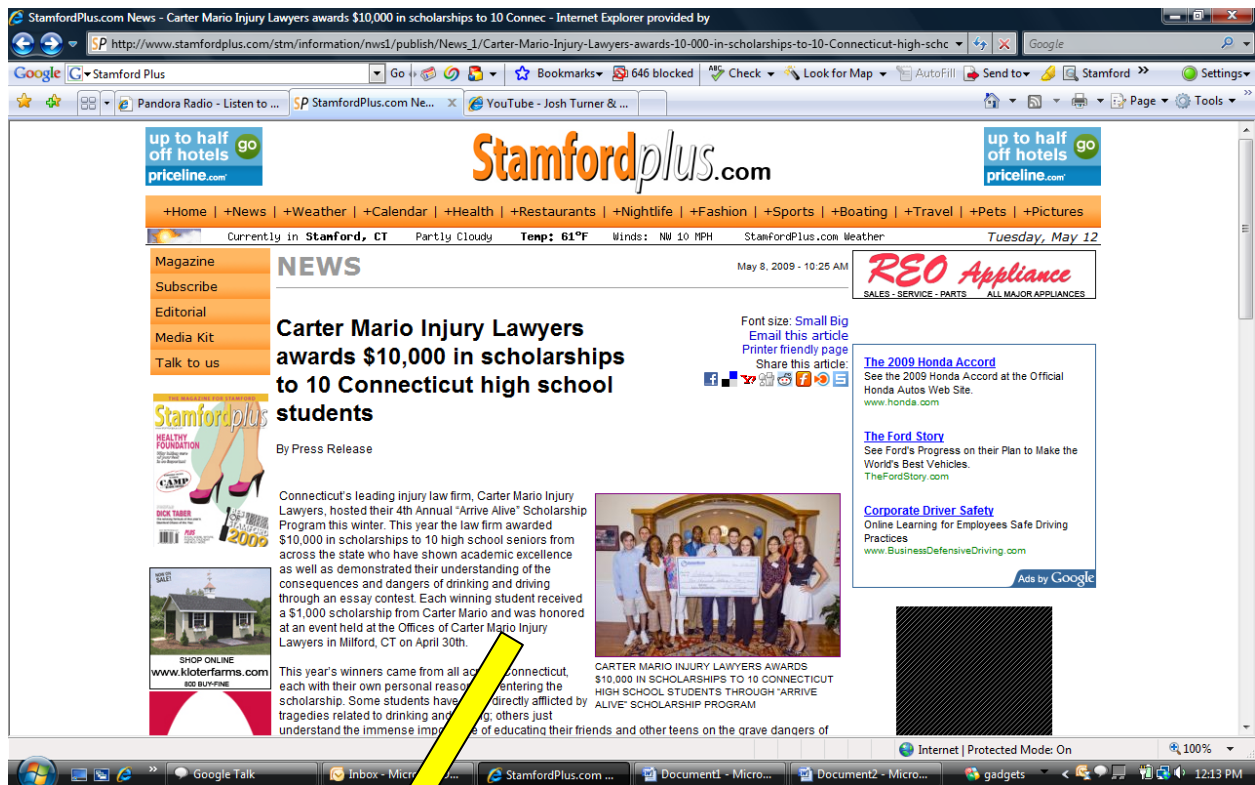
StamfordPlus.com News - Carter Mario Injury Lawyers awards $10,000 in scholarships to 10 Connec - Internet Explorer provided by

http://www.stamfordplus.com/stm/information/nws1/publish/News_1/Carter-Mario-Injury-Lawyers-awards-10-000-in-scholarships-to-10-Connecticut-high-schc

Google

Google Stamford Plus Go Bookmarks 646 blocked Check Look for Map AutoFill Send to Stamford Settings

Pandora Radio - Listen to ... StamfordPlus.com Ne... YouTube - Josh Turner & ... Page Tools

up to half off hotels go priceline.com

Stamfordplus.com

up to half off hotels go priceline.com

+Home | +News | +Weather | +Calendar | +Health | +Restaurants | +Nightlife | +Fashion | +Sports | +Boating | +Travel | +Pets | +Pictures

Currently in Stamford, CT Partly Cloudy Temp: 61°F Winds: NW 10 MPH StamfordPlus.com Weather Tuesday, May 12

Magazine
Subscribe
Editorial
Media Kit
Talk to us

NEWS

May 8, 2009 - 10:25 AM

REO Appliance
SALES - SERVICE - PARTS ALL MAJOR APPLIANCES

Carter Mario Injury Lawyers awards $10,000 in scholarships to 10 Connecticut high school students

Font size: Small Big
Email this article
Printer friendly page
Share this article:

By Press Release

Connecticut's leading injury law firm, Carter Mario Injury Lawyers, hosted their 4th Annual "Arrive Alive" Scholarship Program this winter. This year the law firm awarded $10,000 in scholarships to 10 high school seniors from across the state who have shown academic excellence as well as demonstrated their understanding of the consequences and dangers of drinking and driving through an essay contest. Each winning student received a $1,000 scholarship from Carter Mario and was honored at an event held at the Offices of Carter Mario Injury Lawyers in Milford, CT on April 30th.

This year's winners came from all ac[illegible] Connecticut, each with their own personal reaso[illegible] entering the scholarship. Some students have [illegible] directly afflicted by tragedies related to drinking and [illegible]g; others just understand the immense imp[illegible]e of educating their friends and other teens on the grave dangers of

CARTER MARIO INJURY LAWYERS AWARDS $10,000 IN SCHOLARSHIPS TO 10 CONNECTICUT HIGH SCHOOL STUDENTS THROUGH "ARRIVE ALIVE" SCHOLARSHIP PROGRAM

THE MAGAZINE FOR STAMFORD
Stamfordplus
HEALTHY FOUNDATION
CAMP
DICK TABER
2009

NOW ON SALE!
SHOP ONLINE
www.kloterfarms.com
800 BUY-FINE

The 2009 Honda Accord
See the 2009 Honda Accord at the Official Honda Autos Web Site.
www.honda.com

The Ford Story
See Ford's Progress on their Plan to Make the World's Best Vehicles.
TheFordStory.com

Corporate Driver Safety
Online Learning for Employees Safe Driving Practices
www.BusinessDefensiveDriving.com

Ads by Google

Internet | Protected Mode: On 100%

Google Talk Inbox - Micro... StamfordPlus.com ... Document1 - Micro... Document2 - Micro... gadgets 12:13 PM